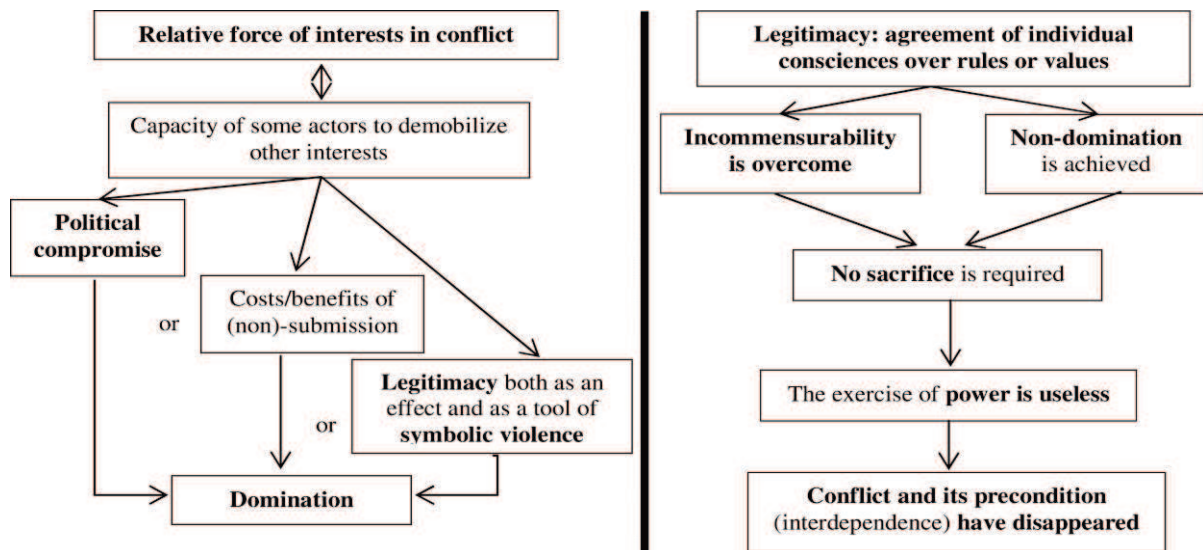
Relative force of interests in conflict

Capacity of some actors to demobilize other interests

Political compromise

or

Costs/benefits of (non)-submission

or

Legitimacy both as an effect and as a tool of symbolic violence

Domination

Legitimacy: agreement of individual consciences over rules or values

Incommensurability is overcome

Non-domination is achieved

No sacrifice is required

The exercise of power is useless

Conflict and its precondition (interdependence) have disappeared